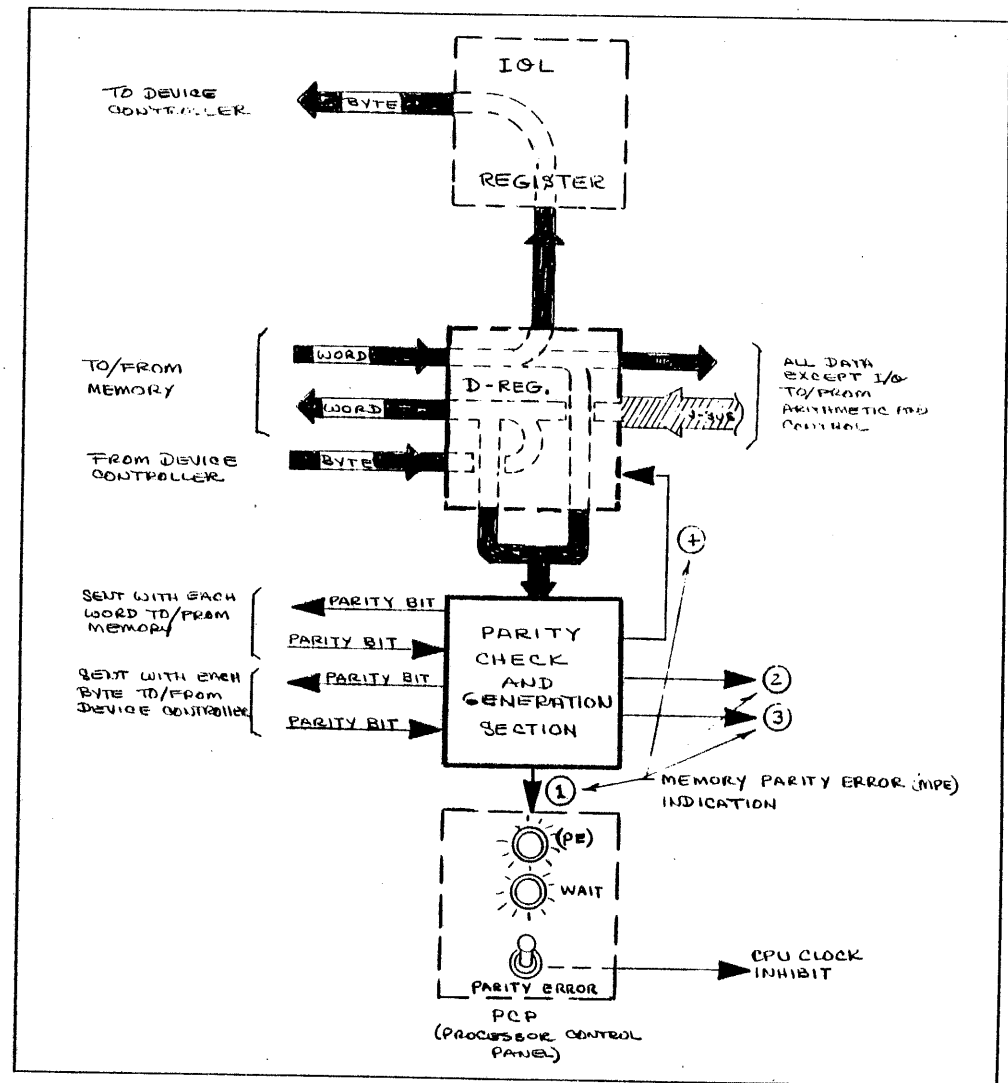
IOL

REGISTER

TO DEVICE CONTROLLER

BYTE

TO/FROM MEMORY

WORD

WORD

D-REG.

ALL DATA EXCEPT I/O TO/FROM ARITHMETIC AND CONTROL

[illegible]

FROM DEVICE CONTROLLER

BYTE

4

SENT WITH EACH WORD TO/FROM MEMORY

PARITY BIT

PARITY BIT

PARITY CHECK AND GENERATION SECTION

SENT WITH EACH BYTE TO/FROM DEVICE CONTROLLER

PARITY BIT

PARITY BIT

2

3

1

MEMORY PARITY ERROR (MPE) INDICATION

(PE)

WAIT

PARITY ERROR

CPU CLOCK INHIBIT

PCP (PROCESSOR CONTROL PANEL)